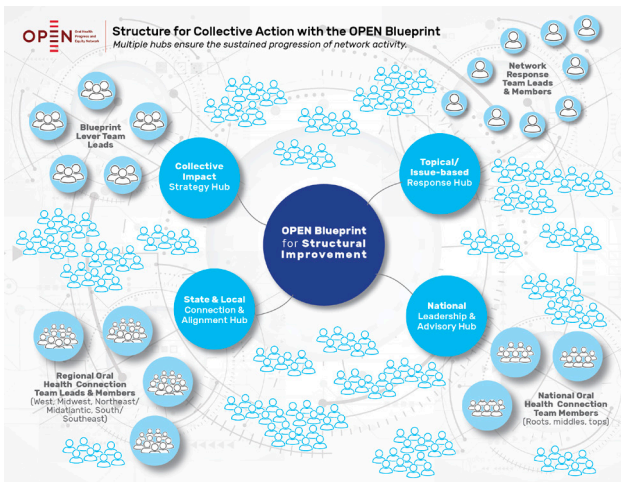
OPEN Oral Health Progress and Equity Network

Structure for Collective Action with the OPEN Blueprint

Multiple hubs ensure the sustained progression of network activity.

Network Response Team Leads & Members

Blueprint Lever Team Leads

Collective Impact Strategy Hub

Topical/ Issue-based Response Hub

OPEN Blueprint for Structural Improvement

State & Local Connection & Alignment Hub

National Leadership & Advisory Hub

Regional Oral Health Connection Team Leads & Members (West, Midwest, Northeast/ Midatlantic, South/ Southeast)

National Oral Health Connection Team Members (Roots, middles, tops)